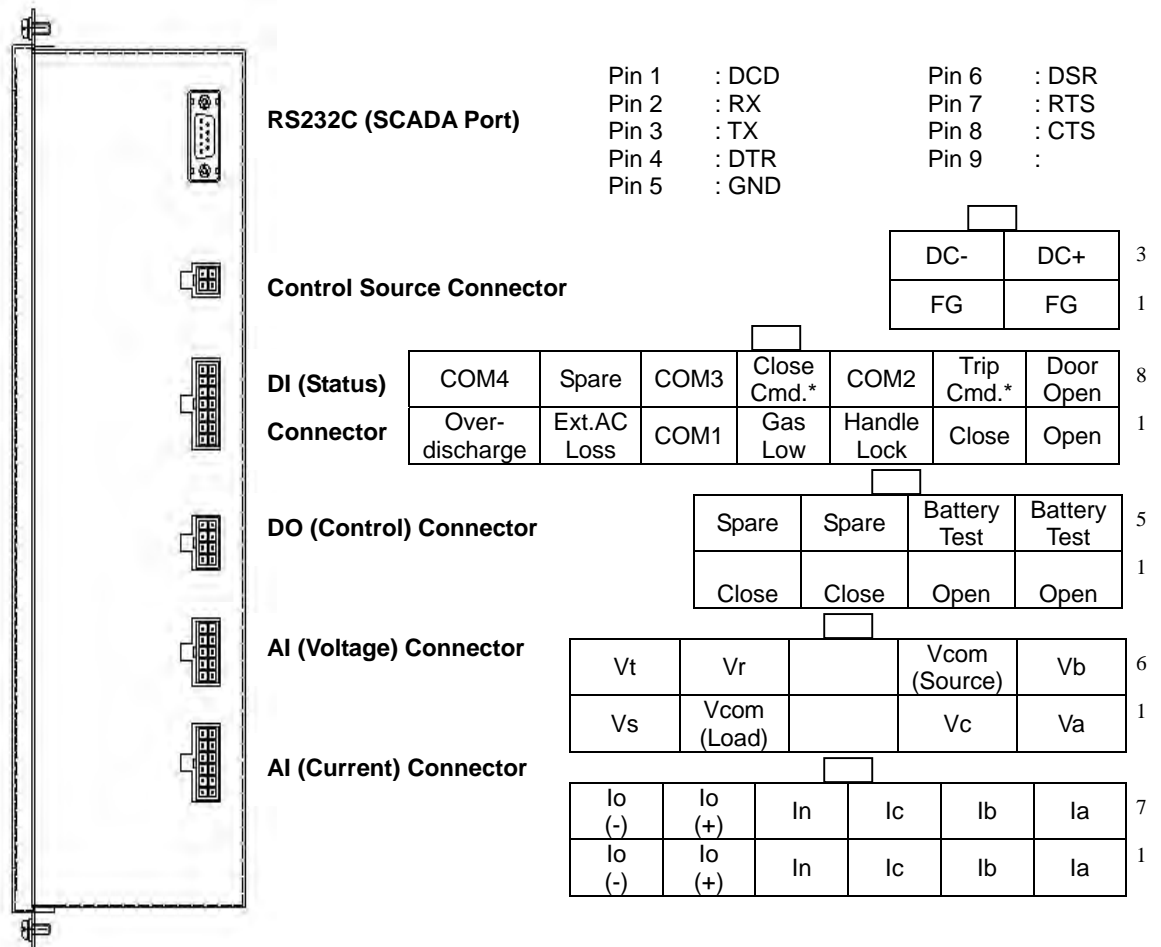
RS232C (SCADA Port)

Pin 1 : DCD
Pin 2 : RX
Pin 3 : TX
Pin 4 : DTR
Pin 5 : GND

Pin 6 : DSR
Pin 7 : RTS
Pin 8 : CTS
Pin 9 :

Control Source Connector

| DC- | DC+ | 3 |
|---|---|---|
| FG | FG | 1 |

DI (Status) Connector

| COM4 | Spare | COM3 | Close Cmd.* | COM2 | Trip Cmd.* | Door Open | 8 |
|---|---|---|---|---|---|---|---|
| Over-discharge | Ext.AC Loss | COM1 | Gas Low | Handle Lock | Close | Open | 1 |

DO (Control) Connector

| Spare | Spare | Battery Test | Battery Test | 5 |
|---|---|---|---|---|
| Close | Close | Open | Open | 1 |

AI (Voltage) Connector

| Vt | Vr | | Vcom (Source) | Vb | 6 |
|---|---|---|---|---|---|
| Vs | Vcom (Load) | | Vc | Va | 1 |

AI (Current) Connector

| Io (-) | Io (+) | In | Ic | Ib | Ia | 7 |
|---|---|---|---|---|---|---|
| Io (-) | Io (+) | In | Ic | Ib | Ia | 1 |